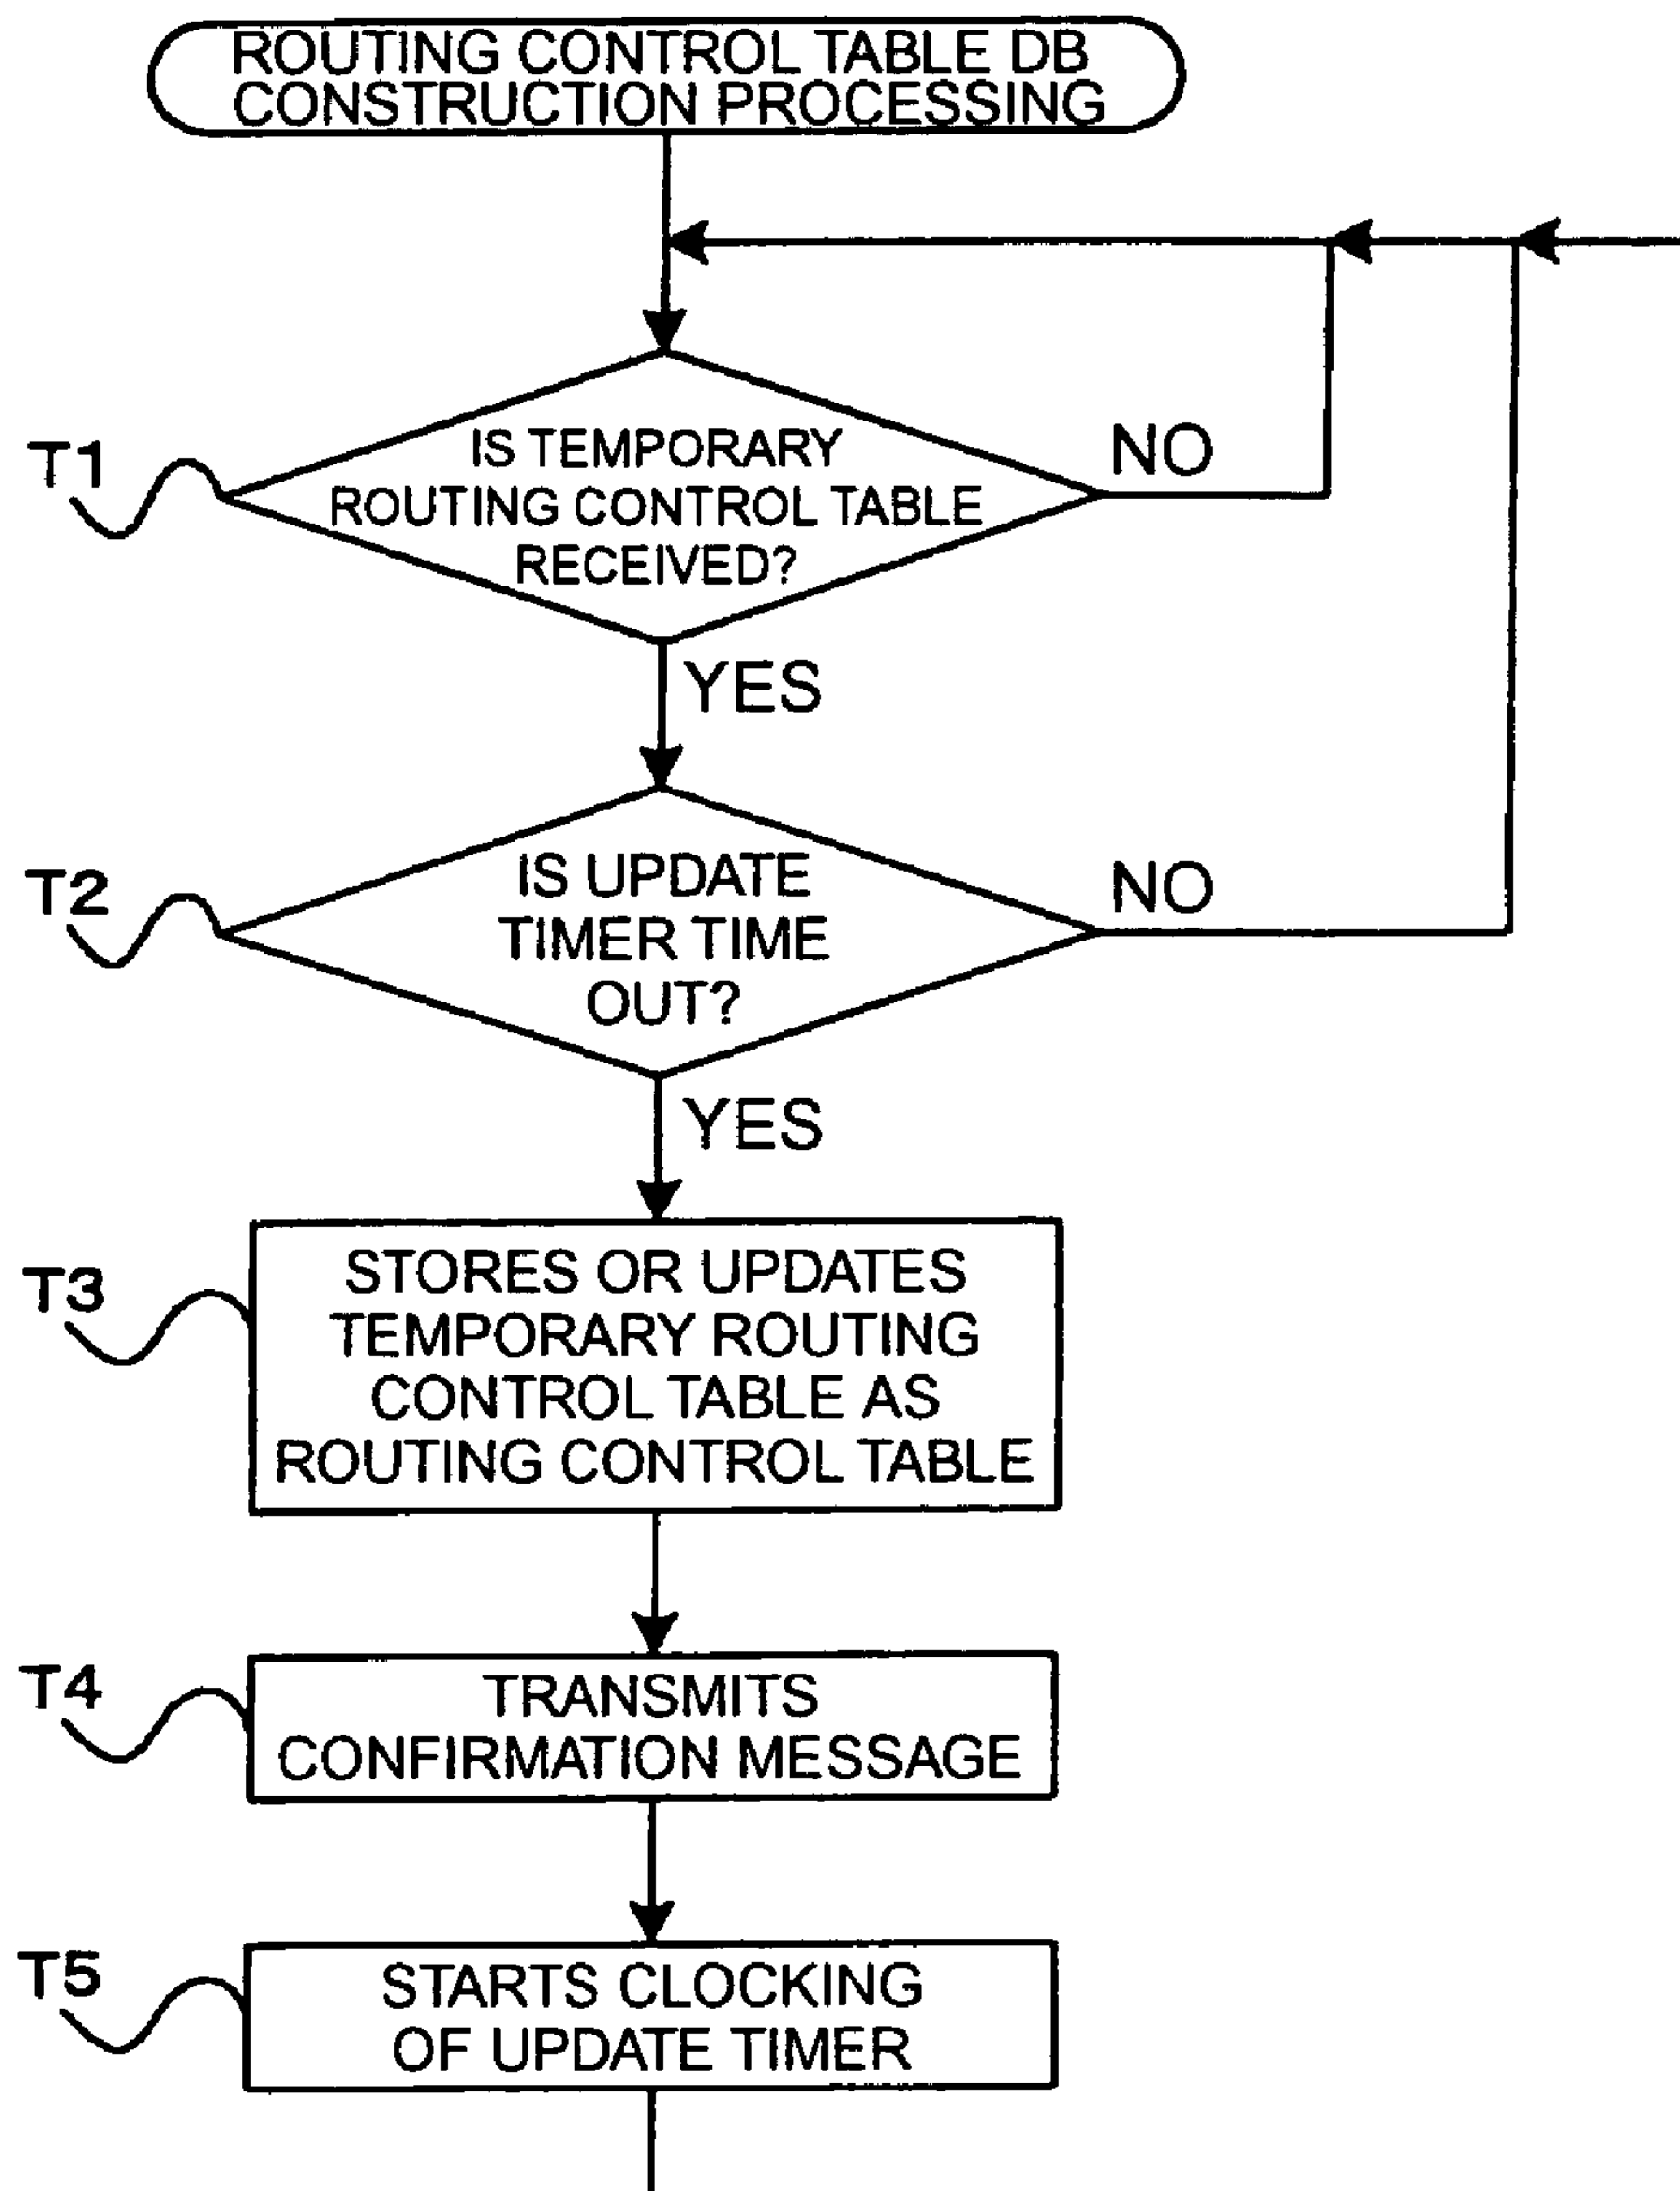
ROUTING CONTROL TABLE DB CONSTRUCTION PROCESSING

T1

IS TEMPORARY ROUTING CONTROL TABLE RECEIVED?

NO

YES

T2

IS UPDATE TIMER TIME OUT?

NO

YES

T3

STORES OR UPDATES TEMPORARY ROUTING CONTROL TABLE AS ROUTING CONTROL TABLE

T4

TRANSMITS CONFIRMATION MESSAGE

T5

STARTS CLOCKING OF UPDATE TIMER